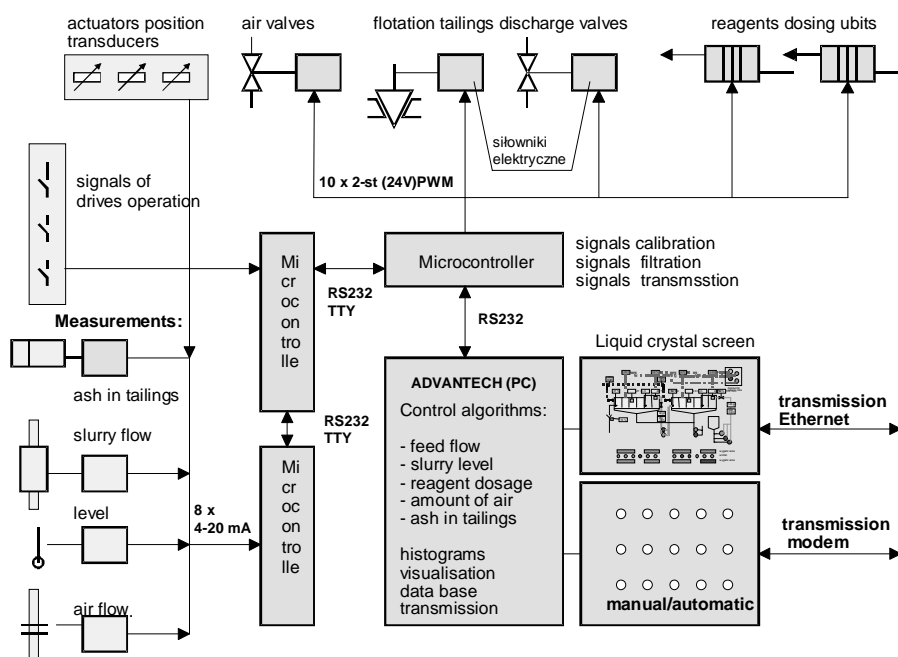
actuators position transducers

air valves

flotation tailings discharge valves

reagents dosing ubits

siłowniki elektryczne

10 x 2-st (24V)PWM

signals of drives operation

Mi cr oc on trolle

Microcontroller

signals calibration
signals filtration
signals transmsstion

RS232 TTY

RS232

Measurements:

ash in tailings

Liquid crystal screen

ADVANTECH (PC)

Control algorithms:

- feed flow
- slurry level
- reagent dosage
- amount of air
- ash in tailings

histograms
visualisation
data base
transmission

transmission Ethernet

RS232 TTY

slurry flow

Mi cr oc on trolle

level

8 x 4-20 mA

transmission modem

air flow

manual/automatic